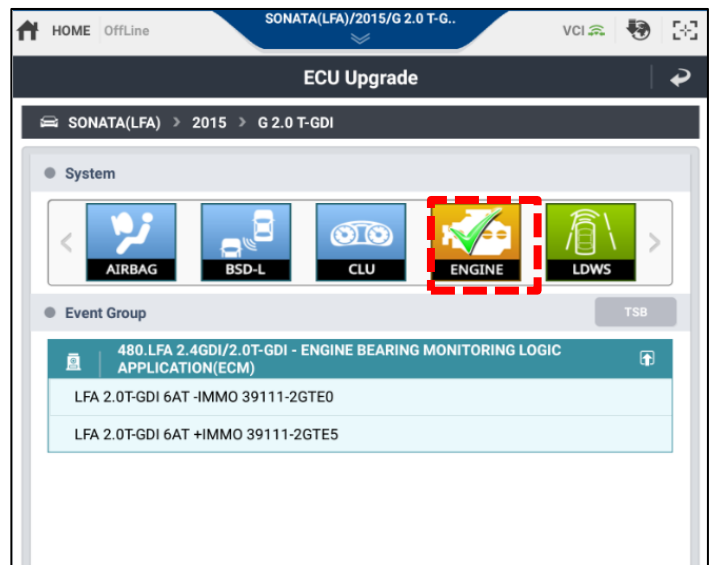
HOME OffLine

SONATA(LFA)/2015/G 2.0 T-G..

VCI

ECU Upgrade

SONATA(LFA) > 2015 > G 2.0 T-GDI

System

AIRBAG

BSD-L

CLU

ENGINE

LDWS

Event Group

TSB

480.LFA 2.4GDI/2.0T-GDI - ENGINE BEARING MONITORING LOGIC APPLICATION(ECM)

LFA 2.0T-GDI 6AT -IMMO 39111-2GTE0

LFA 2.0T-GDI 6AT +IMMO 39111-2GTE5